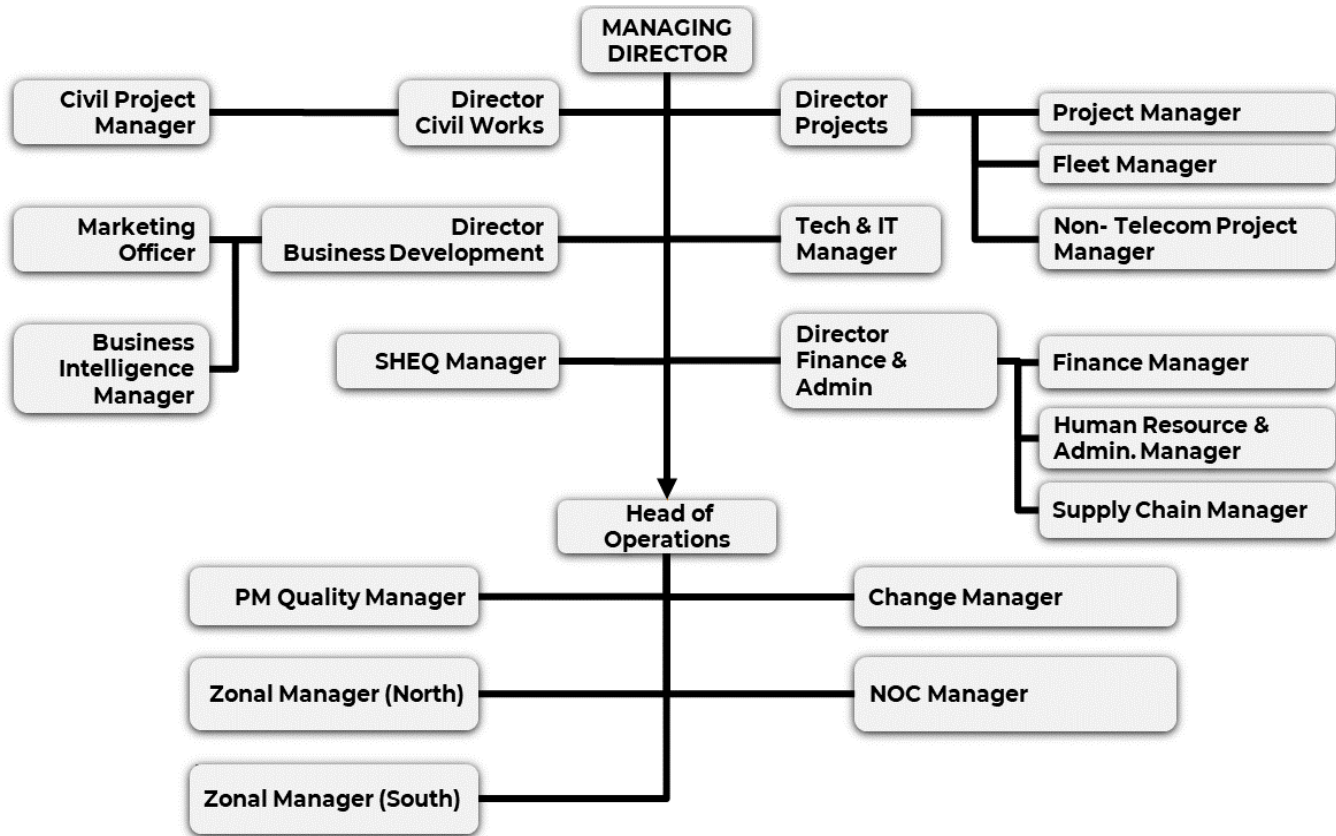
MANAGING DIRECTOR

Civil Project Manager

Director Civil Works

Director Projects

Project Manager

Fleet Manager

Non- Telecom Project Manager

Marketing Officer

Director Business Development

Tech & IT Manager

Business Intelligence Manager

SHEQ Manager

Director Finance & Admin

Finance Manager

Human Resource & Admin. Manager

Supply Chain Manager

Head of Operations

PM Quality Manager

Change Manager

Zonal Manager (North)

NOC Manager

Zonal Manager (South)